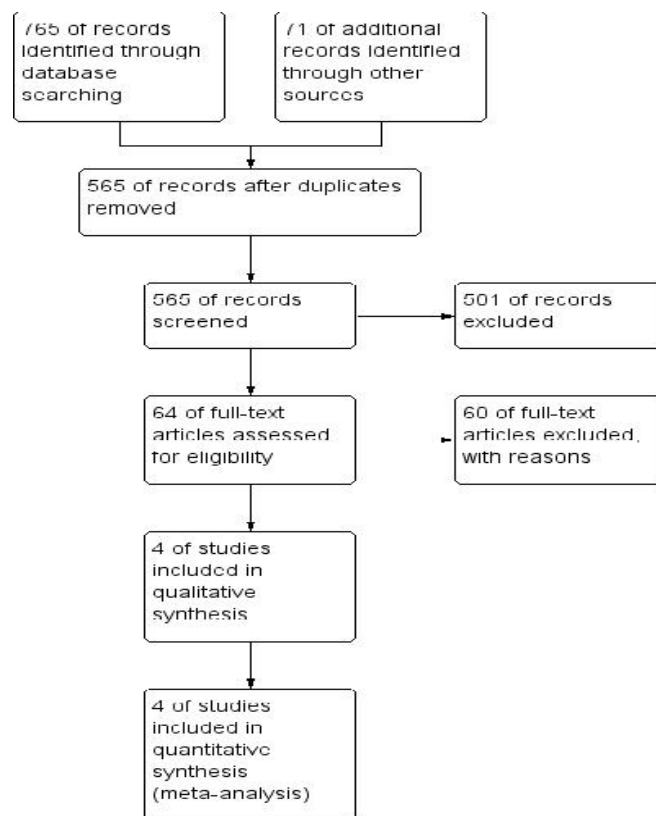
765 of records identified through database searching

71 of additional records identified through other sources

565 of records after duplicates removed

565 of records screened

501 of records excluded

64 of full-text articles assessed for eligibility

60 of full-text articles excluded, with reasons

4 of studies included in qualitative synthesis

4 of studies included in quantitative synthesis (meta-analysis)